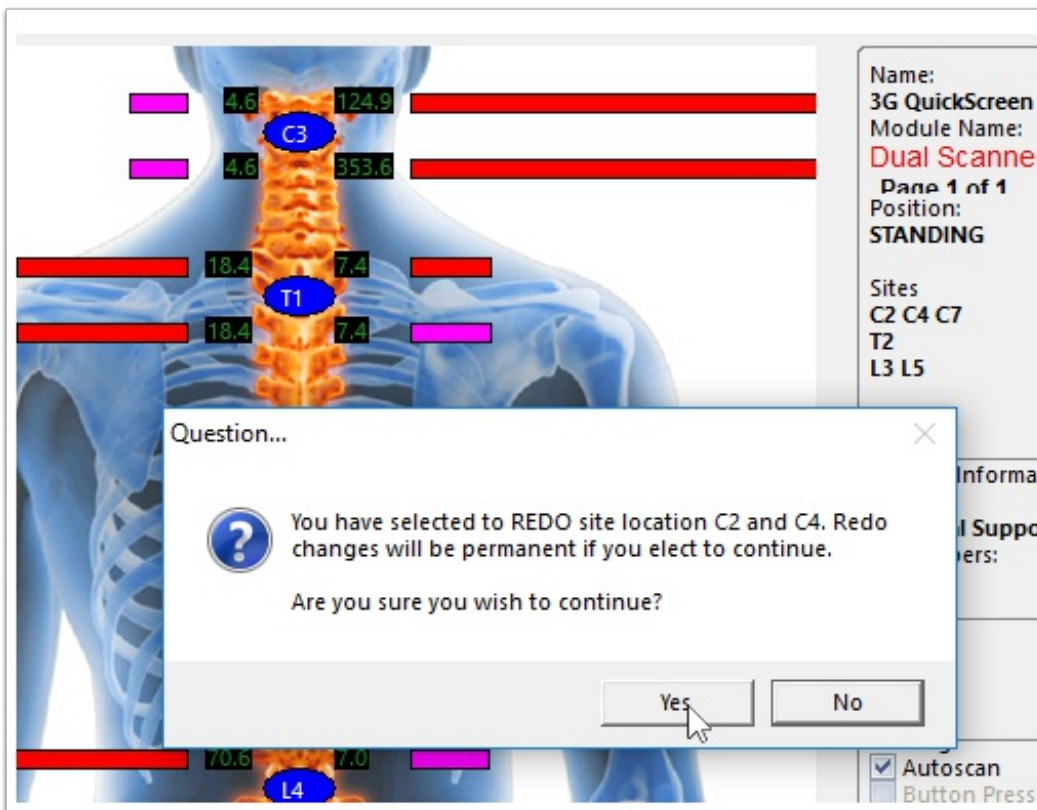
4.6
124.9
C3
4.6
353.6
18.4
7.4
T1
18.4
7.4

Name:
3G QuickScreen
Module Name:
Dual Scanne
Page 1 of 1
Position:
STANDING

Sites
C2 C4 C7
T2
L3 L5

Question...

You have selected to REDO site location C2 and C4. Redo changes will be permanent if you elect to continue.

Are you sure you wish to continue?

Yes
No

Informa
l Suppo
ers:

70.6
7.0
L4

Autoscan
Button Press